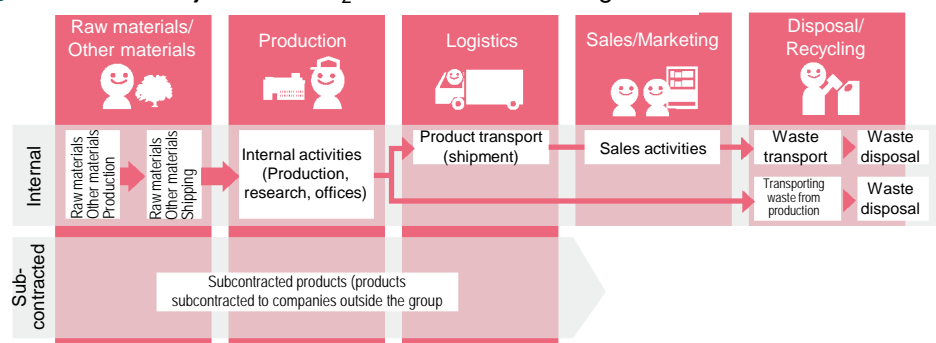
Raw materials/ Other materials

Production

Logistics

Sales/Marketing

Disposal/ Recycling

Internal

Raw materials Other materials Production

Raw materials Other materials Shipping

Internal activities (Production, research, offices)

Product transport (shipment)

Sales activities

Waste transport

Waste disposal

Transporting waste from production

Waste disposal

Sub-contracted

Subcontracted products (products subcontracted to companies outside the group